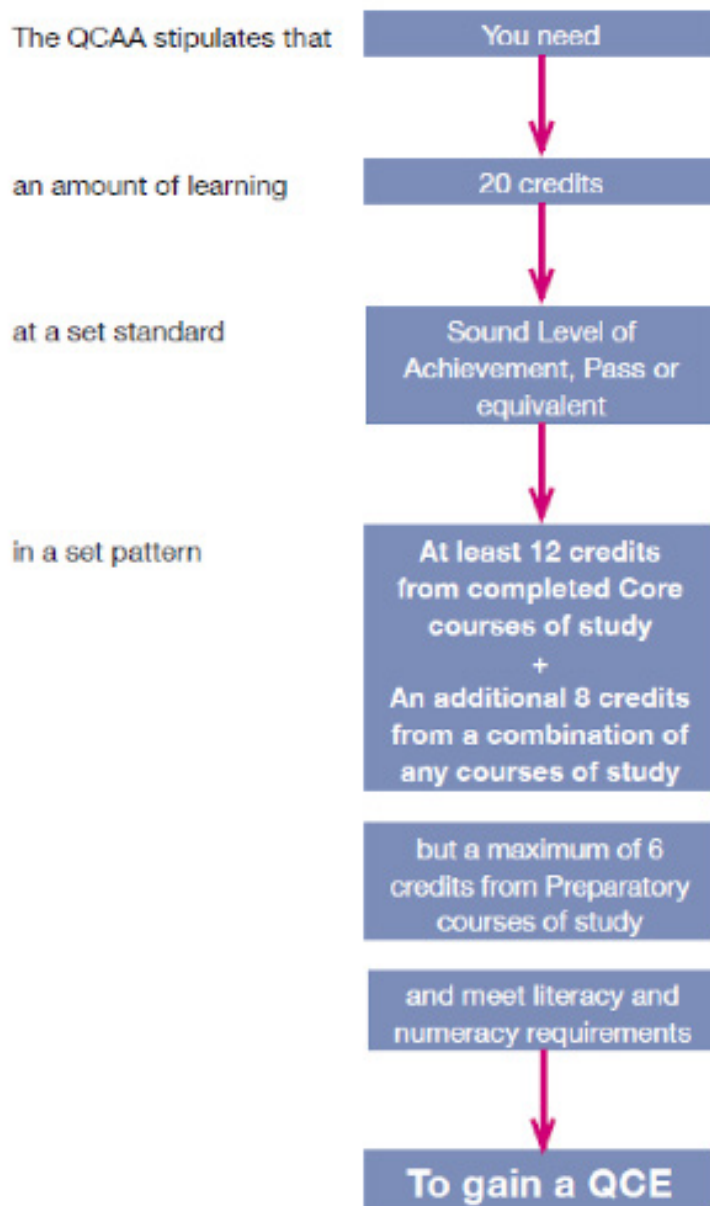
The QCAA stipulates that

You need

an amount of learning

20 credits

at a set standard

Sound Level of Achievement, Pass or equivalent

in a set pattern

At least 12 credits from completed Core courses of study
+
An additional 8 credits from a combination of any courses of study

but a maximum of 6 credits from Preparatory courses of study

and meet literacy and numeracy requirements

To gain a QCE